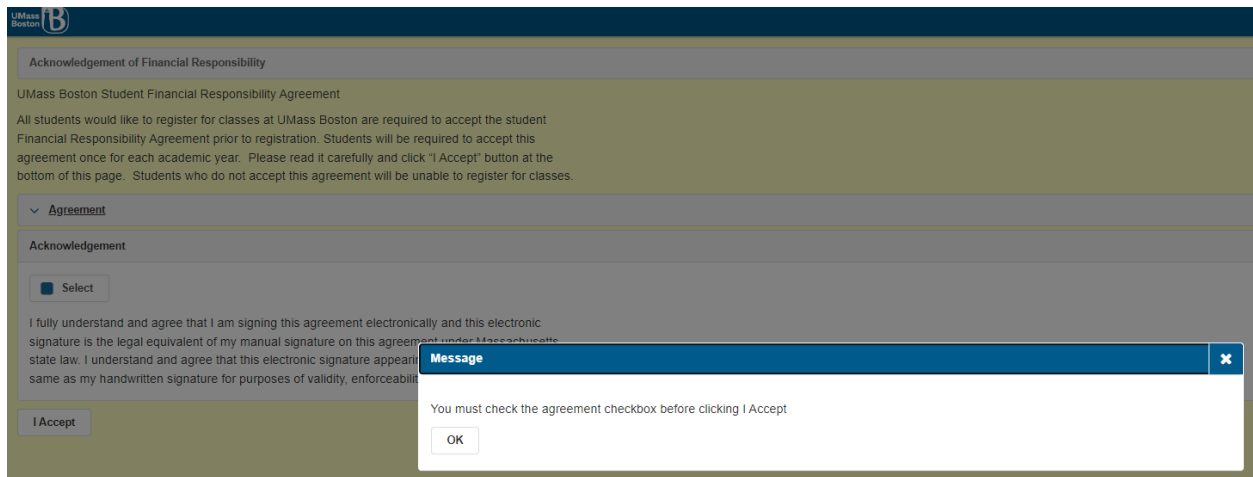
UMass Boston

Acknowledgement of Financial Responsibility

UMass Boston Student Financial Responsibility Agreement

All students would like to register for classes at UMass Boston are required to accept the student Financial Responsibility Agreement prior to registration. Students will be required to accept this agreement once for each academic year. Please read it carefully and click "I Accept" button at the bottom of this page. Students who do not accept this agreement will be unable to register for classes.

Agreement

Acknowledgement

Select

I fully understand and agree that I am signing this agreement electronically and this electronic signature is the legal equivalent of my manual signature on this agreement under Massachusetts state law. I understand and agree that this electronic signature appearin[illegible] same as my handwritten signature for purposes of validity, enforceabili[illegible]

I Accept

Message

You must check the agreement checkbox before clicking I Accept

OK